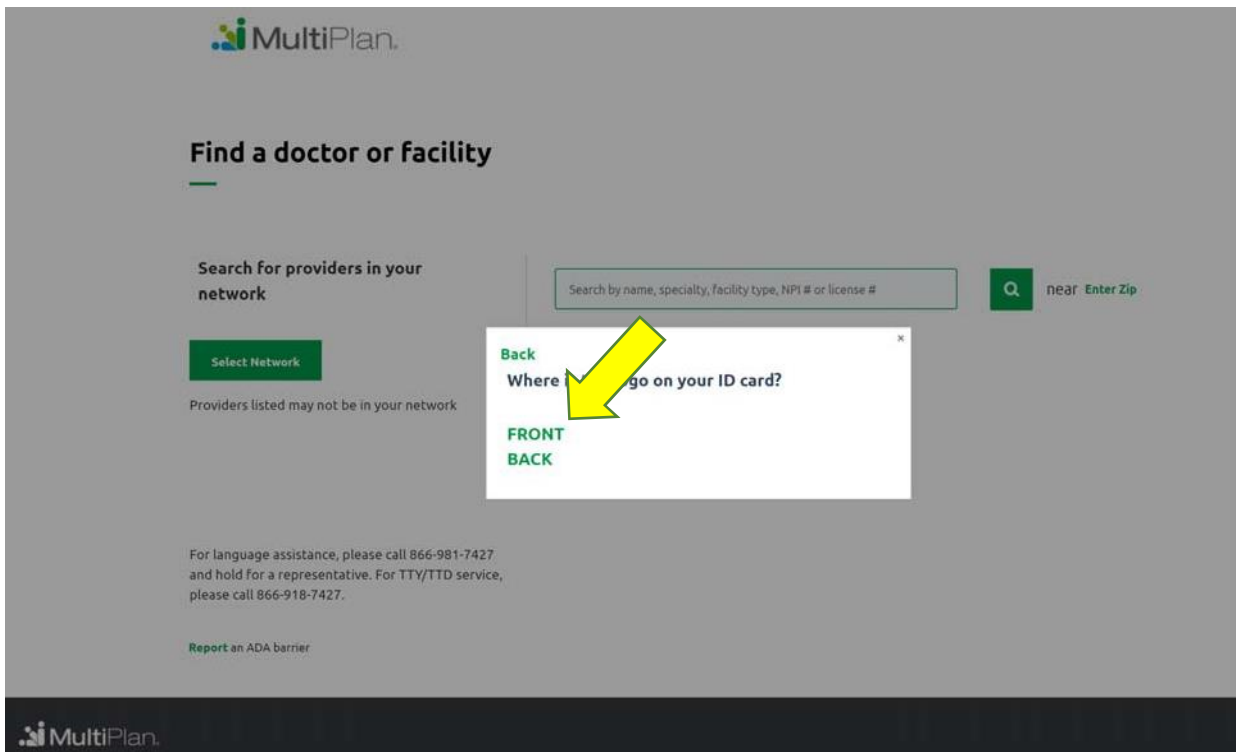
MultiPlan.

Find a doctor or facility

Search for providers in your network

Select Network

Providers listed may not be in your network

Search by name, specialty, facility type, NPI # or license #

near Enter Zip

Back

×

Where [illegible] go on your ID card?

FRONT

BACK

For language assistance, please call 866-981-7427 and hold for a representative. For TTY/TTD service, please call 866-918-7427.

Report an ADA barrier

MultiPlan.